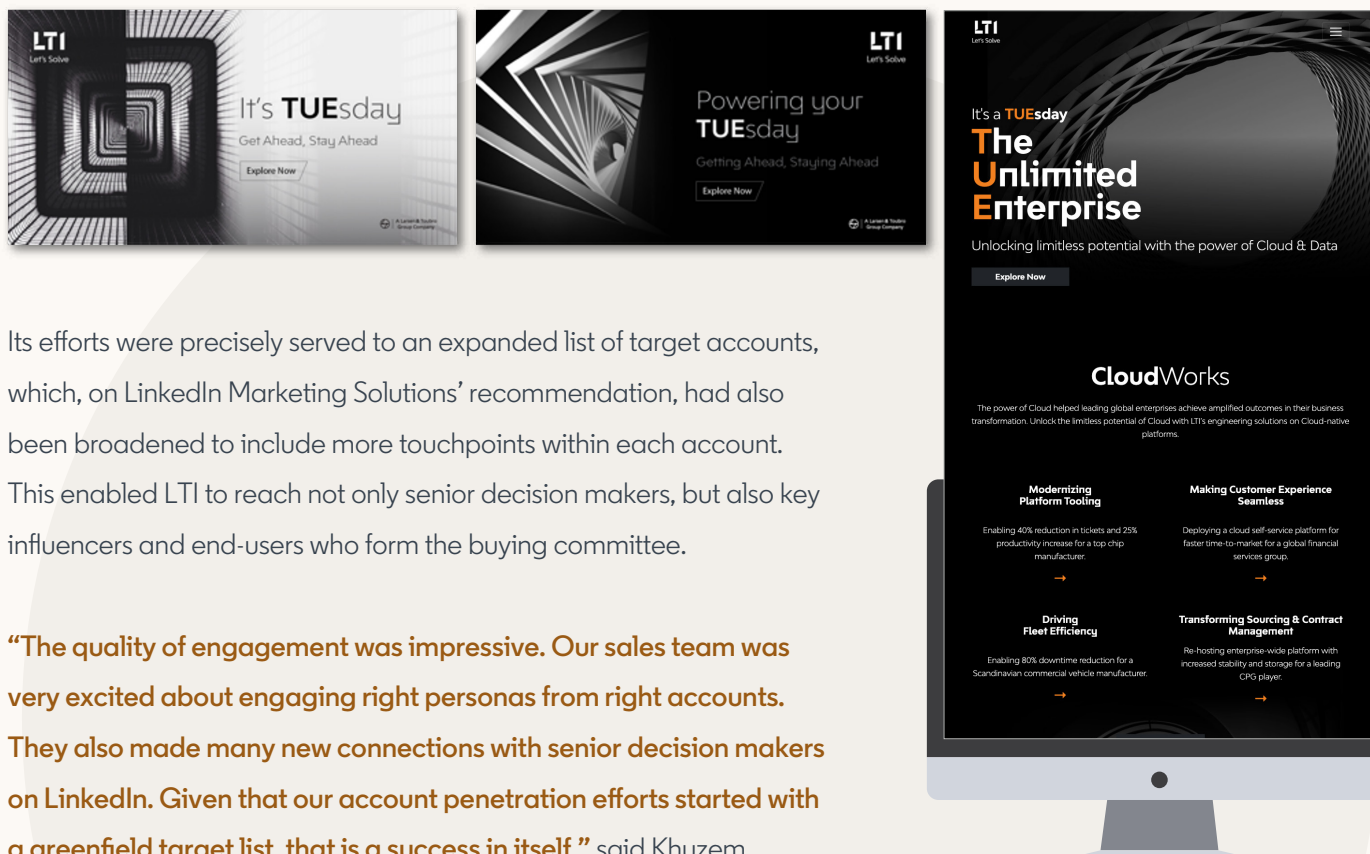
LTI
Let's Solve

It's TUEsday
Get Ahead, Stay Ahead
Explore Now
A Larsen & Toubro Group Company

LTI
Let's Solve

Powering your TUEsday
Getting Ahead, Staying Ahead
Explore Now
A Larsen & Toubro Group Company

LTI
Let's Solve

It's a TUEsday
The Unlimited Enterprise
Unlocking limitless potential with the power of Cloud & Data
Explore Now

CloudWorks
The power of Cloud helped leading global enterprises achieve amplified outcomes in their business transformation. Unlock the limitless potential of Cloud with LTI's engineering solutions on Cloud-native platforms.

Modernizing Platform Tooling
Enabling 40% reduction in tickets and 25% productivity increase for a top chip manufacturer.
→

Making Customer Experience Seamless
Deploying a cloud self-service platform for faster time-to-market for a global financial services group.
→

Driving Fleet Efficiency
Enabling 80% downtime reduction for a Scandinavian commercial vehicle manufacturer.
→

Transforming Sourcing & Contract Management
Re-hosting enterprise-wide platform with increased stability and storage for a leading CPG player.
→

Its efforts were precisely served to an expanded list of target accounts, which, on LinkedIn Marketing Solutions' recommendation, had also been broadened to include more touchpoints within each account. This enabled LTI to reach not only senior decision makers, but also key influencers and end-users who form the buying committee.

"The quality of engagement was impressive. Our sales team was very excited about engaging right personas from right accounts. They also made many new connections with senior decision makers on LinkedIn. Given that our account penetration efforts started with a greenfield target list, that is a success in itself," said Khuzem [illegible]